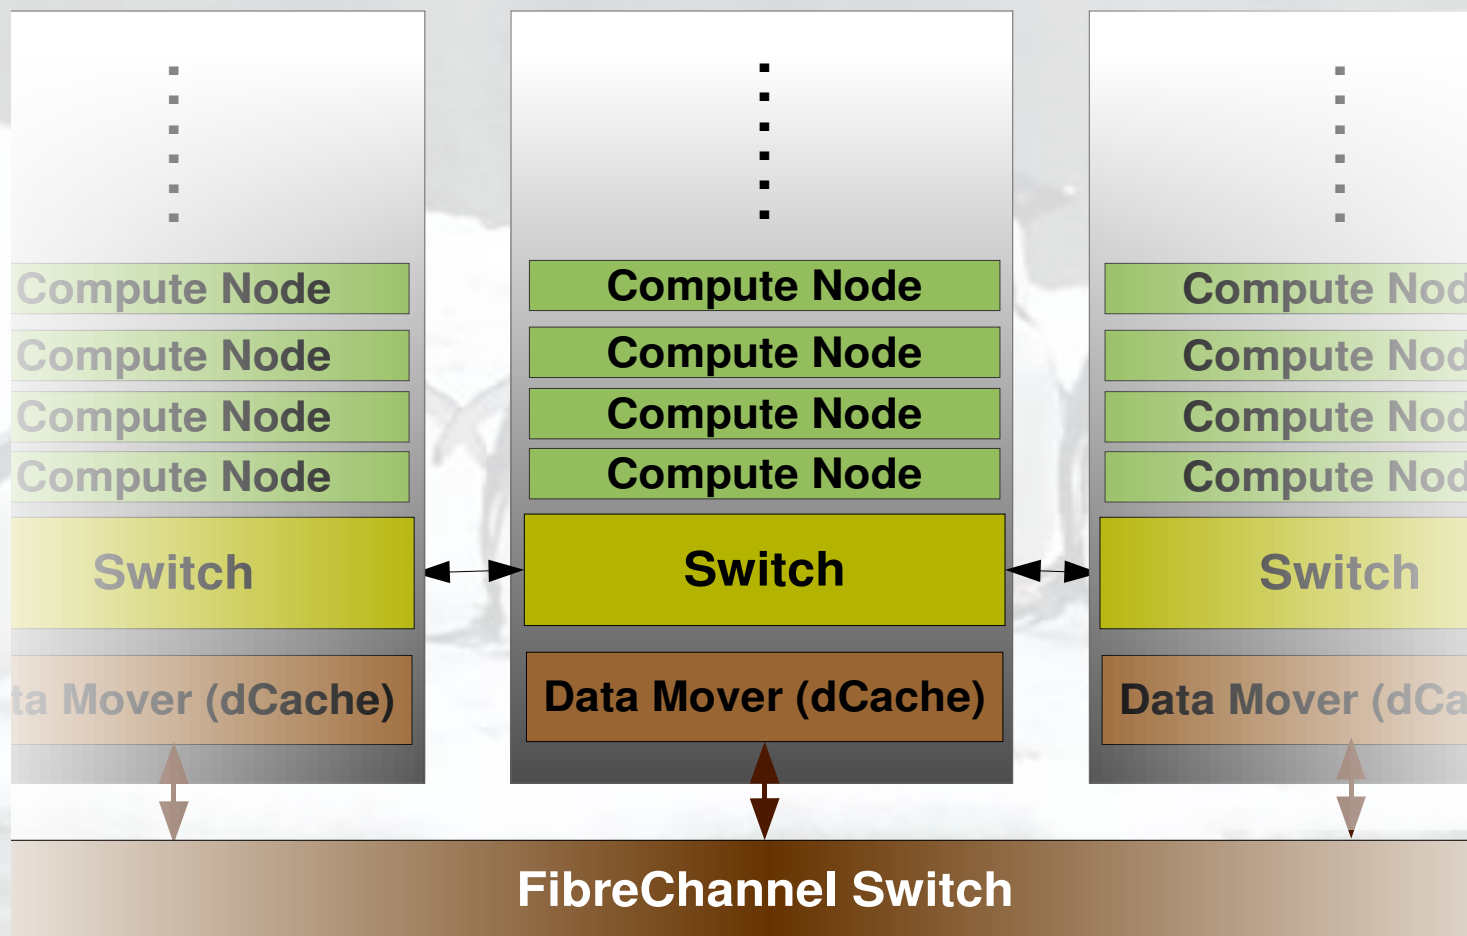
Compute Node
Compute Node
Compute Node
Compute Node
Switch
ta Mover (dCache)

Compute Node
Compute Node
Compute Node
Compute Node
Switch
Data Mover (dCache)

Compute Nod
Compute Nod
Compute Nod
Compute Nod
Switch
Data Mover (dCa

FibreChannel Switch